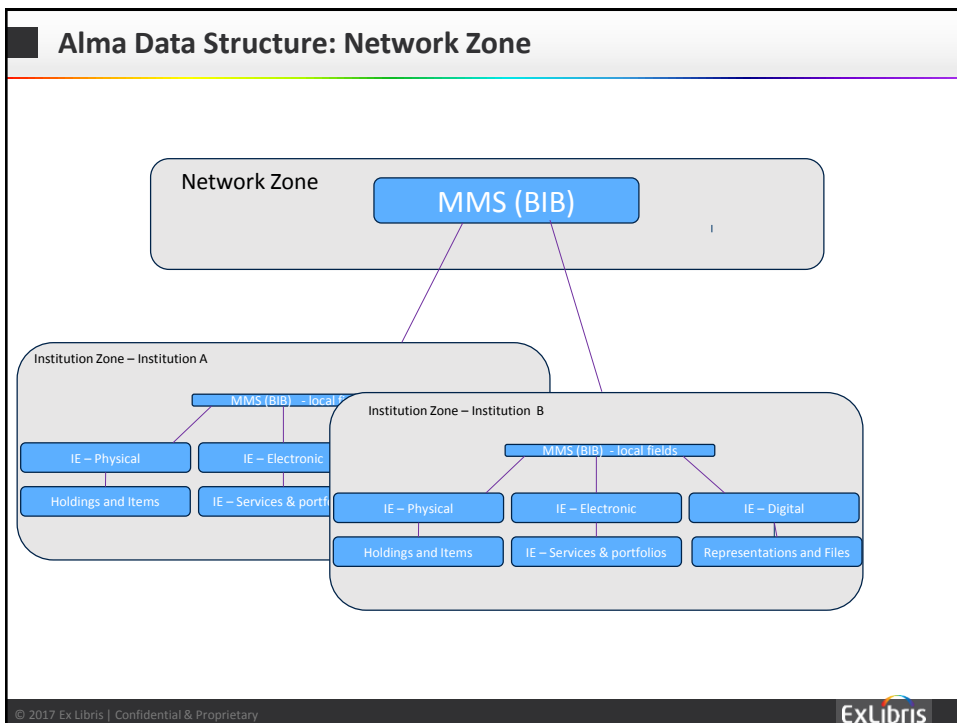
Alma Data Structure: Network Zone

Network Zone

MMS (BIB)

Institution Zone – Institution A

MMS (BIB) - local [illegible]

IE – Physical

IE – Electronic

Holdings and Items

IE – Services & portf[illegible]

Institution Zone – Institution B

MMS (BIB) - local fields

IE – Physical

IE – Electronic

IE – Digital

Holdings and Items

IE – Services & portfolios

Representations and Files

© 2017 Ex Libris | Confidential & Proprietary

ExLibris